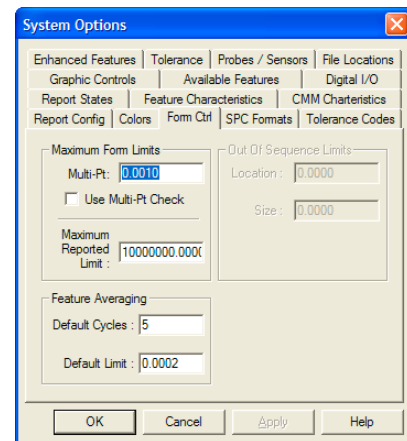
System Options

Enhanced Features | Tolerance | Probes / Sensors | File Locations
Graphic Controls | Available Features | Digital I/O
Report States | Feature Characteristics | CMM Charteristics
Report Config | Colors | Form Ctrl | SPC Formats | Tolerance Codes

Maximum Form Limits
Multi-Pt: 0.0010
Use Multi-Pt Check
Maximum Reported Limit : 10000000.000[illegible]

Out Of Sequence Limits
Location : 0.0000
Size : 0.0000

Feature Averaging
Default Cycles : 5
Default Limit : 0.0002

OK | Cancel | Apply | Help